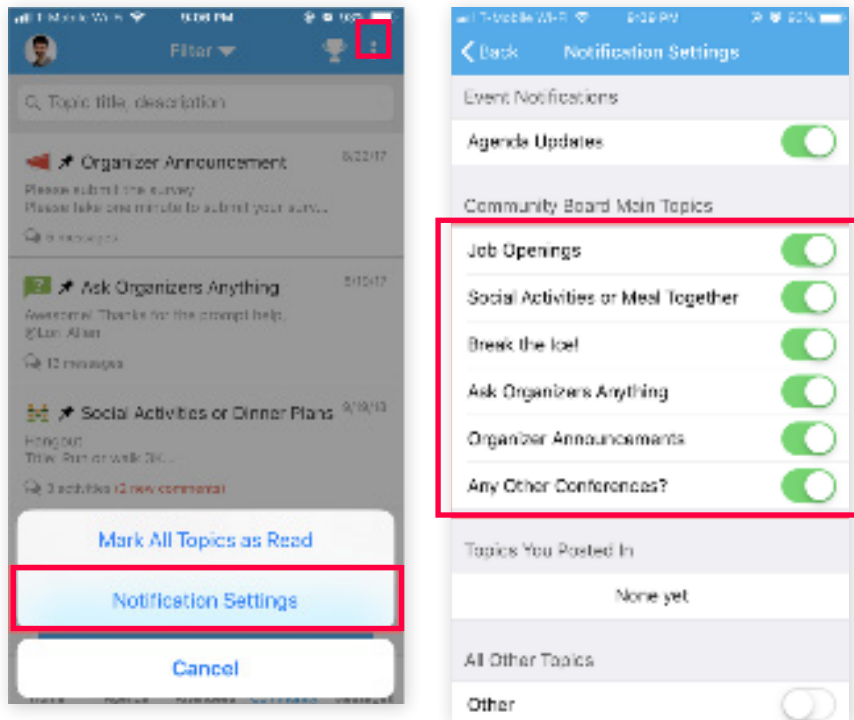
T-Mobile Wi-Fi 5:06 PM 99%

Filter

Topic title, description

Organizer Announcement 8/22/17

Please submit the survey

Please take one minute to submit your surv...

9 messages

Ask Organizers Anything 9/15/17

Awesome! Thanks for the prompt help.

@Lori Allen

12 messages

Social Activities or Dinner Plans 9/19/19

Hangout

Trivia, Run or walk 3K...

3 activities (2 new comments)

Mark All Topics as Read

Notification Settings

Cancel

T-Mobile Wi-Fi 5:09 PM 92%

Back Notification Settings

Event Notifications

Agenda Updates

Community Board Main Topics

Job Openings

Social Activities or Meal Together

Break the Ice!

Ask Organizers Anything

Organizer Announcements

Any Other Conferences?

Topics You Posted In

None yet

All Other Topics

Other